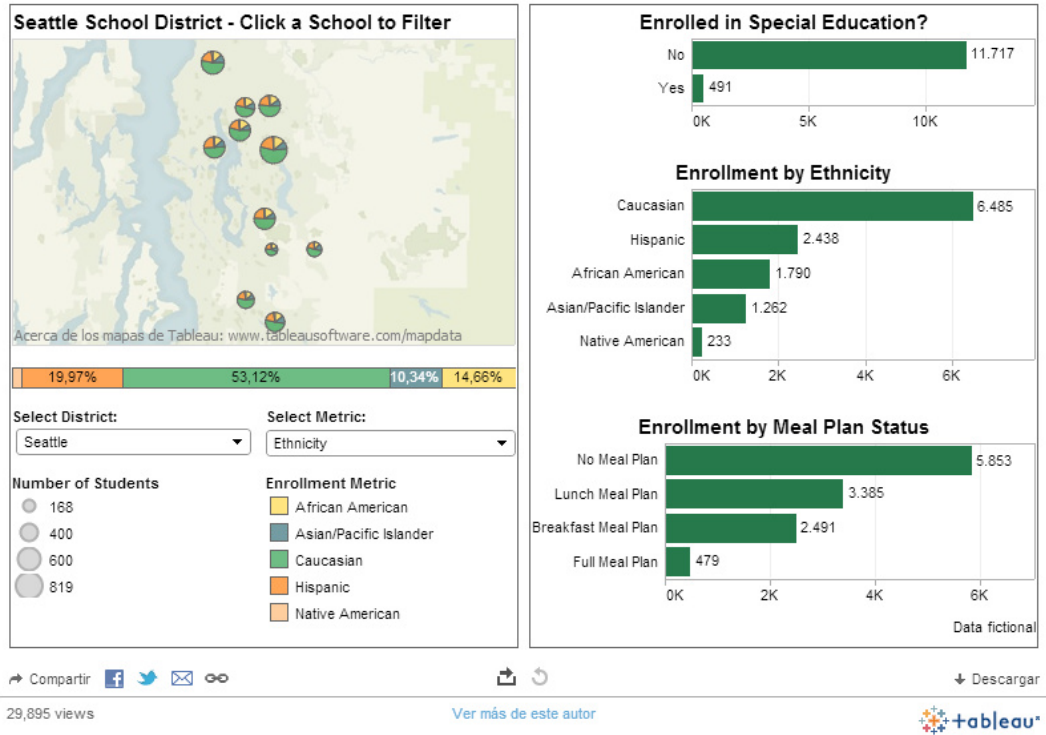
Seattle School District - Click a School to Filter

Acerca de los mapas de Tableau: www.tableausoftware.com/mapdata

19,97%
53,12%
10,34%
14,66%

Select District:
Seattle

Select Metric:
Ethnicity

Number of Students
168
400
600
819

Enrollment Metric
African American
Asian/Pacific Islander
Caucasian
Hispanic
Native American

Enrolled in Special Education?

| | |
|---|---|
| No | 11.717 |
| Yes | 491 |

0K 5K 10K

Enrollment by Ethnicity

| | |
|---|---|
| Caucasian | 6.485 |
| Hispanic | 2.438 |
| African American | 1.790 |
| Asian/Pacific Islander | 1.262 |
| Native American | 233 |

0K 2K 4K 6K

Enrollment by Meal Plan Status

| | |
|---|---|
| No Meal Plan | 5.853 |
| Lunch Meal Plan | 3.385 |
| Breakfast Meal Plan | 2.491 |
| Full Meal Plan | 479 |

0K 2K 4K 6K

Data fictional

Compartir

Descargar

29,895 views

Ver más de este autor

+tableau